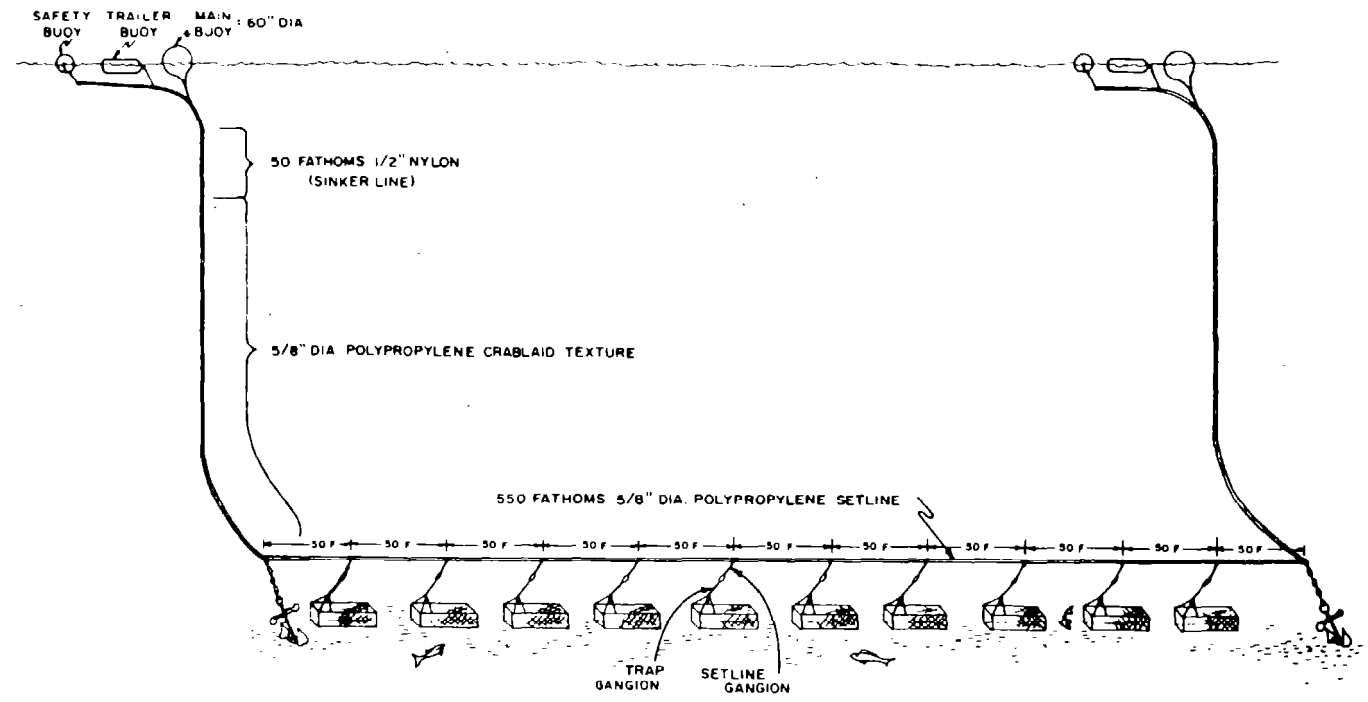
SAFETY BUOY

TRAILER BUOY

MAIN BUOY : 60" DIA

50 FATHOMS 1/2" NYLON (SINKER LINE)

5/8" DIA POLYPROPYLENE CRABLAID TEXTURE

550 FATHOMS 5/8" DIA. POLYPROPYLENE SETLINE

50 F

50 F

50 F

50 F

50 F

50 F

50 F

50 F

50 F

50 F

50 F

TRAP GANGION

SETLINE GANGION